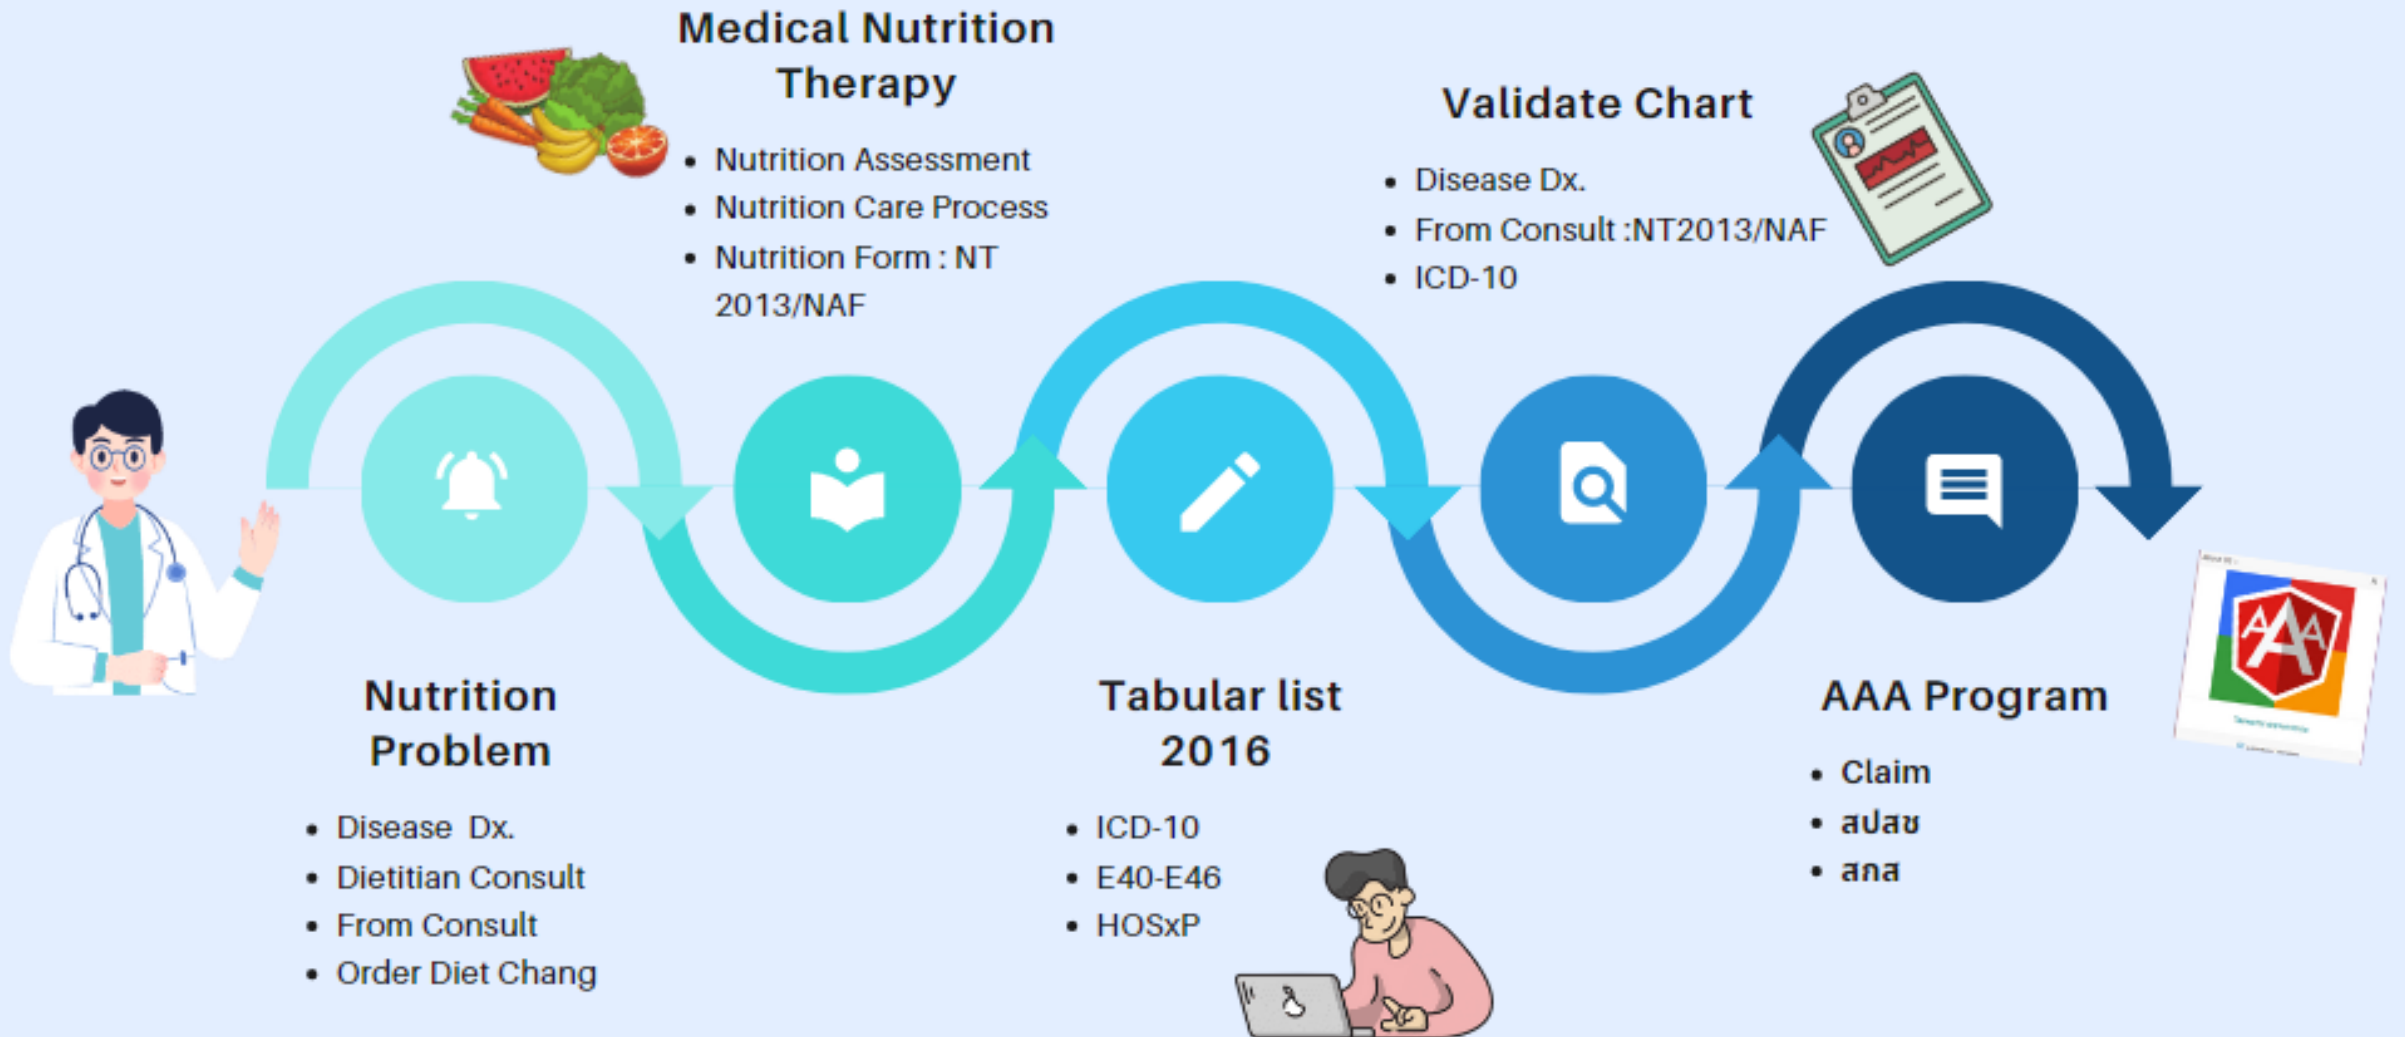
Medical Nutrition Therapy

- Nutrition Assessment
- Nutrition Care Process
- Nutrition Form : NT 2013/NAF

Validate Chart

- Disease Dx.
- From Consult :NT2013/NAF
- ICD-10

Nutrition Problem

- Disease Dx.
- Dietitian Consult
- From Consult
- Order Diet Chang

Tabular list 2016

- ICD-10
- E40-E46
- HOSxP

AAA Program

- Claim
- สปสช
- สกส